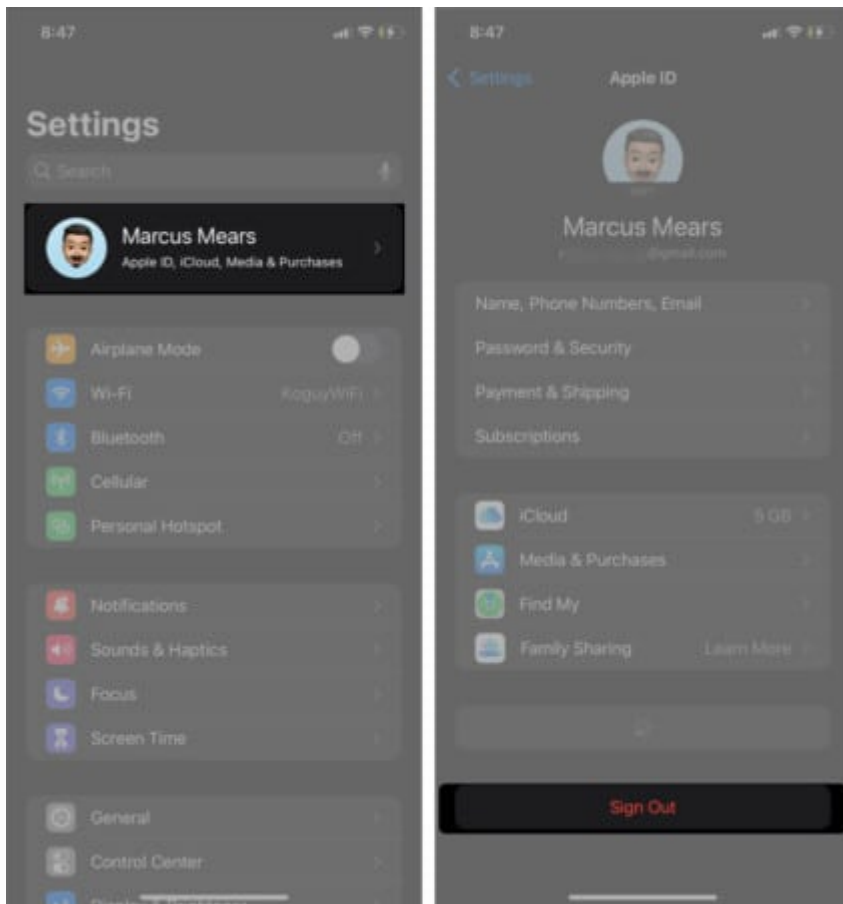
8:47

Settings

Search

Marcus Mears
Apple ID, iCloud, Media & Purchases

Airplane Mode
Wi-Fi KoguyWiFi
Bluetooth Off
Cellular
Personal Hotspot

Notifications
Sounds & Haptics
Focus
Screen Time

General
Control Center
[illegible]

8:47

Settings Apple ID

EDIT

Marcus Mears
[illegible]@gmail.com

Name, Phone Numbers, Email
Password & Security
Payment & Shipping
Subscriptions

iCloud 5 GB
Media & Purchases
Find My
Family Sharing Learn More

Sign Out